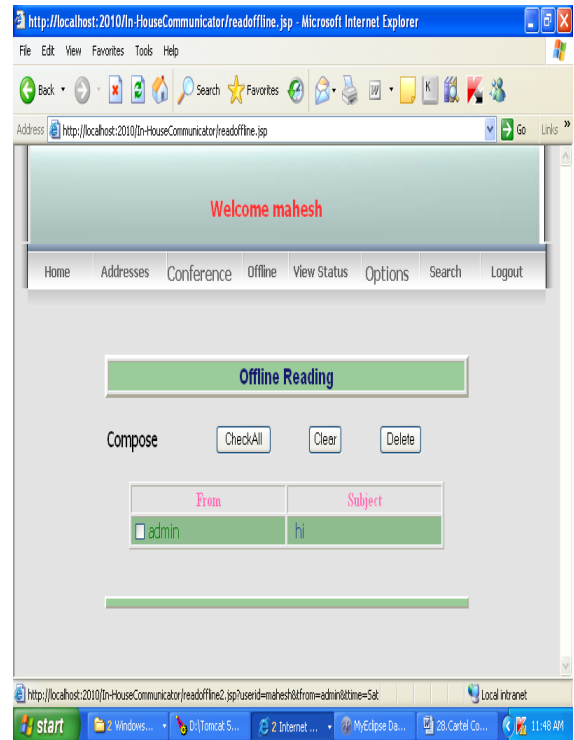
http://localhost:2010/In-HouseCommunicator/readoffline.jsp - Microsoft Internet Explorer

File Edit View Favorites Tools Help

Back Search Favorites

Address http://localhost:2010/In-HouseCommunicator/readoffline.jsp Go Links »

Welcome mahesh

Home Addresses Conference Offline View Status Options Search Logout

Offline Reading

Compose CheckAll Clear Delete

| From | Subject |
|---|---|
| admin | hi |

http://localhost:2010/In-HouseCommunicator/readoffline2.jsp?userid=mahesh&from=admin&time=Sat Local intranet

start 2 Windows... D:\Tomcat 5... 2 Internet ... MyEclipse Da... 28.Cartel Co... 11:48 AM